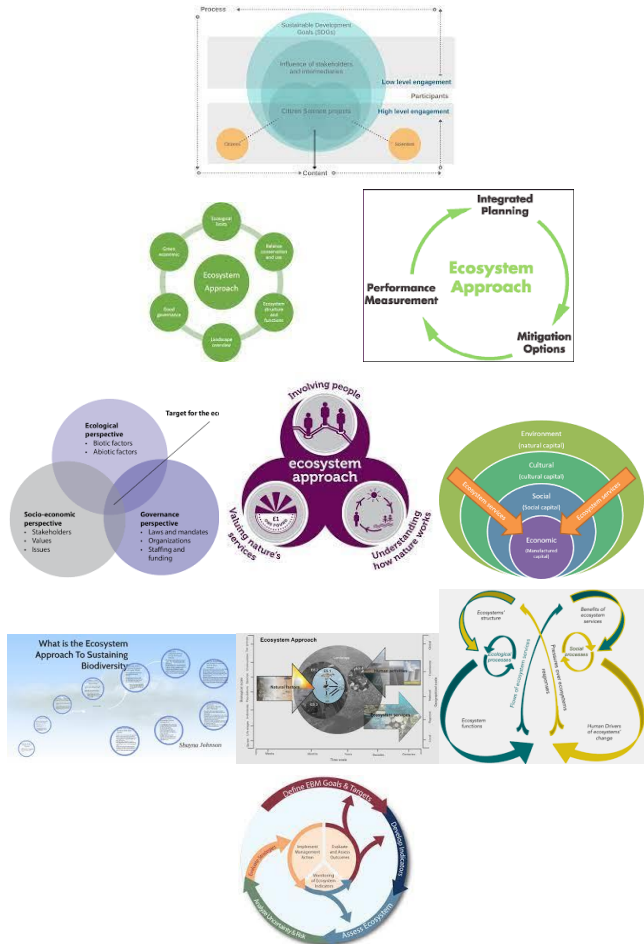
Process

Sustainable Development Goals (SDGs)

Influence of stakeholders and intermediaries

Low level engagement

Participants

Citizen Science projects

High level engagement

Citizens

Scientists

Content

Ecological limits

Balance conservation and use

Ecosystem structure and function

Landscape overview

Good governance

Green economics

Ecosystem Approach

Integrated Planning

Ecosystem Approach

Performance Measurement

Mitigation Options

Ecological perspective
• Biotic factors
• Abiotic factors

Target for the ec

Socio-economic perspective
• Stakeholders
• Values
• Issues

Governance perspective
• Laws and mandates
• Organizations
• Staffing and funding

Involving people

ecosystem approach

Valuing nature's services

Understanding how nature works

Environment (natural capital)

Cultural (cultural capital)

Social (social capital)

Economic (Manufactured capital)

Ecosystem services

Ecosystem services

What is the Ecosystem Approach To Sustaining Biodiversity

Shayna Johnson

Ecosystem Approach

Natural forces

Ecosystem services

Ecosystems' structure

Benefits of ecosystem services

Ecological processes

Social processes

Flows of ecosystem services

Ecosystem functions

Human Drivers of ecosystems' change

Define EBM Goals & Targets

Develop Indicators

Assess Ecosystem

Assess Uncertainty & Risk

Evaluate Strategies

Implement Management Action

Evaluate and Assess Outcomes

Monitoring of Ecosystem Indicators